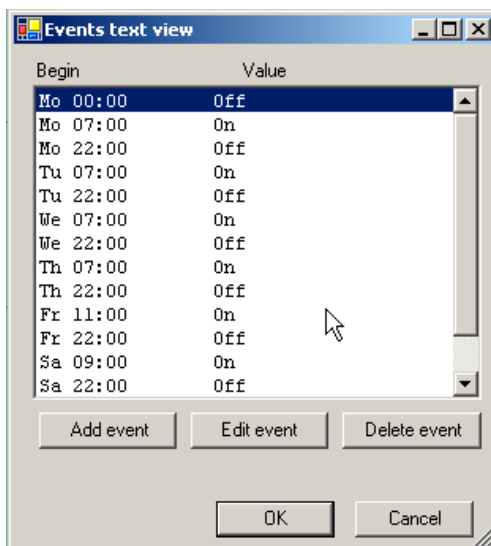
Events text view

| Begin | Value |
|---|---|
| Mo 00:00 | Off |
| Mo 07:00 | On |
| Mo 22:00 | Off |
| Tu 07:00 | On |
| Tu 22:00 | Off |
| We 07:00 | On |
| We 22:00 | Off |
| Th 07:00 | On |
| Th 22:00 | Off |
| Fr 11:00 | On |
| Fr 22:00 | Off |
| Sa 09:00 | On |
| Sa 22:00 | Off |

Add event
Edit event
Delete event

OK
Cancel